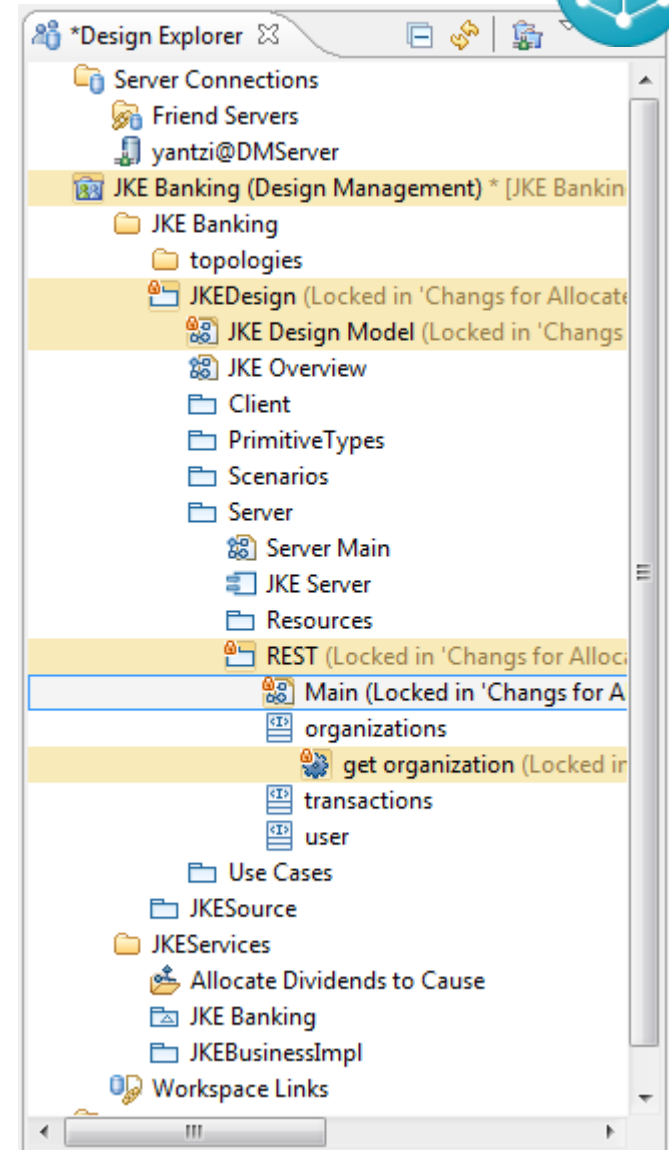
*Design Explorer

Server Connections
Friend Servers
yantzi@DMServer
JKE Banking (Design Management) * [JKE Bankin
JKE Banking
topologies
JKEDesign (Locked in 'Changs for Allocate
JKE Design Model (Locked in 'Changs
JKE Overview
Client
PrimitiveTypes
Scenarios
Server
Server Main
JKE Server
Resources
REST (Locked in 'Changs for Alloca
Main (Locked in 'Changs for A
organizations
get organization (Locked ir
transactions
user
Use Cases
JKESource
JKEServices
Allocate Dividends to Cause
JKE Banking
JKEBusinessImpl
Workspace Links